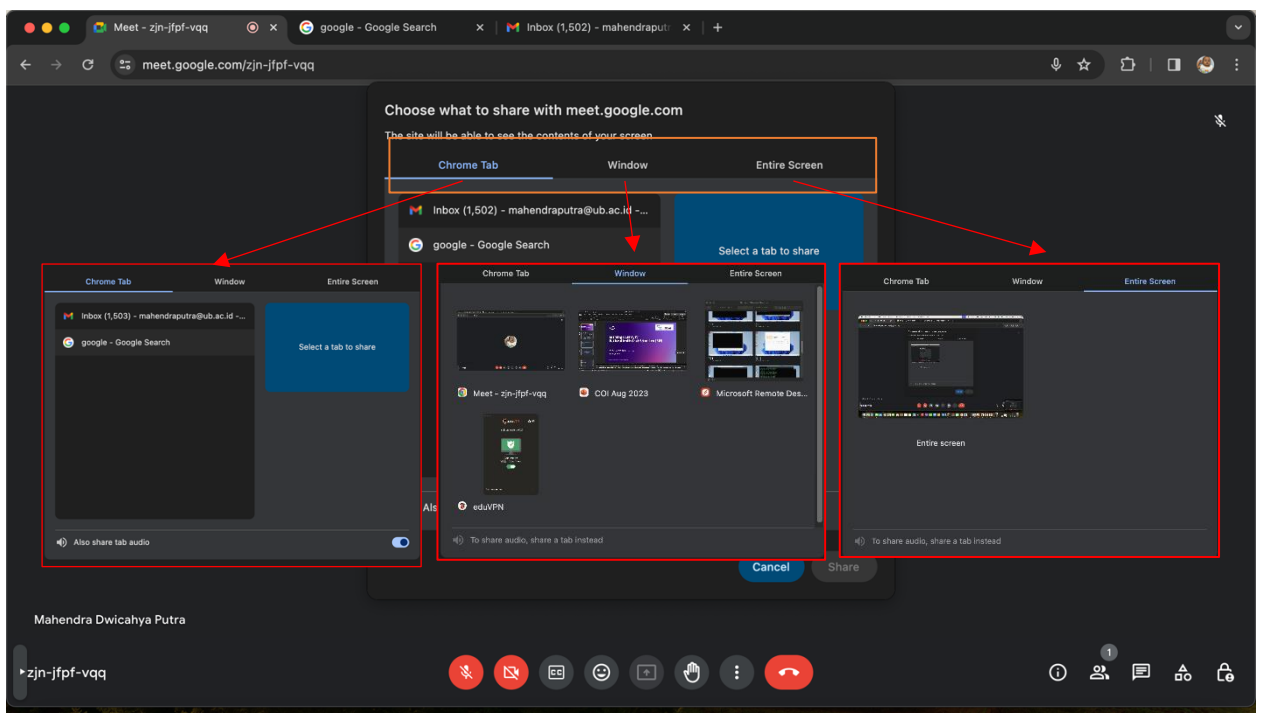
Meet - zjn-jfpf-vqq
google - Google Search
Inbox (1,502) - mahendraputr
meet.google.com/zjn-jfpf-vqq

Choose what to share with meet.google.com
The site will be able to see the contents of your screen

Chrome Tab
Window
Entire Screen

Inbox (1,502) - mahendraputra@ub.ac.id -...
google - Google Search
Select a tab to share

Chrome Tab
Window
Entire Screen
Inbox (1,503) - mahendraputra@ub.ac.id -...
google - Google Search
Select a tab to share
Also share tab audio

Chrome Tab
Window
Entire Screen
Meet - zjn-jfpf-vqq
COI Aug 2023
Microsoft Remote Des...
eduVPN
To share audio, share a tab instead

Chrome Tab
Window
Entire Screen
Entire screen
To share audio, share a tab instead

Als
Cancel
Share

Mahendra Dwicahya Putra
zjn-jfpf-vqq
1